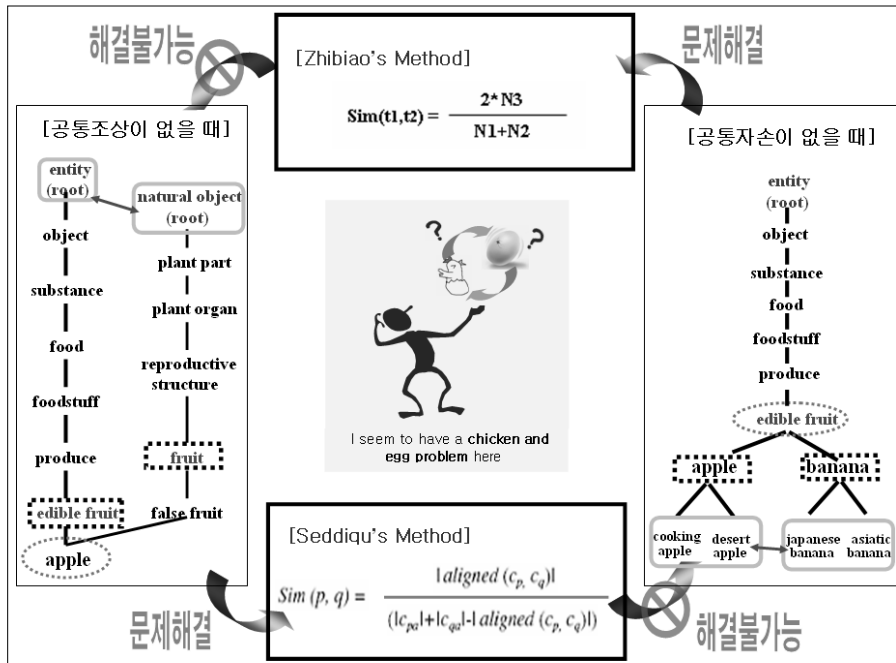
해결불가능

[Zhibiao's Method]

$\text{Sim}(t1,t2) = \frac{2*N3}{N1+N2}$

문제해결

[공통조상이 없을 때]

entity (root)

natural object (root)

object

plant part

substance

plant organ

food

reproductive structure

foodstuff

produce

fruit

edible fruit

false fruit

apple

I seem to have a chicken and egg problem here

[공통자손이 없을 때]

entity (root)

object

substance

food

foodstuff

produce

edible fruit

apple

banana

cooking apple

desert apple

japanese banana

asiatic banana

[Seddiqu's Method]

$Sim(p, q) = \frac{|aligned(c_p, c_q)|}{(|c_{pa}|+|c_{qa}|-|aligned(c_p, c_q)|)}$

문제해결

해결불가능